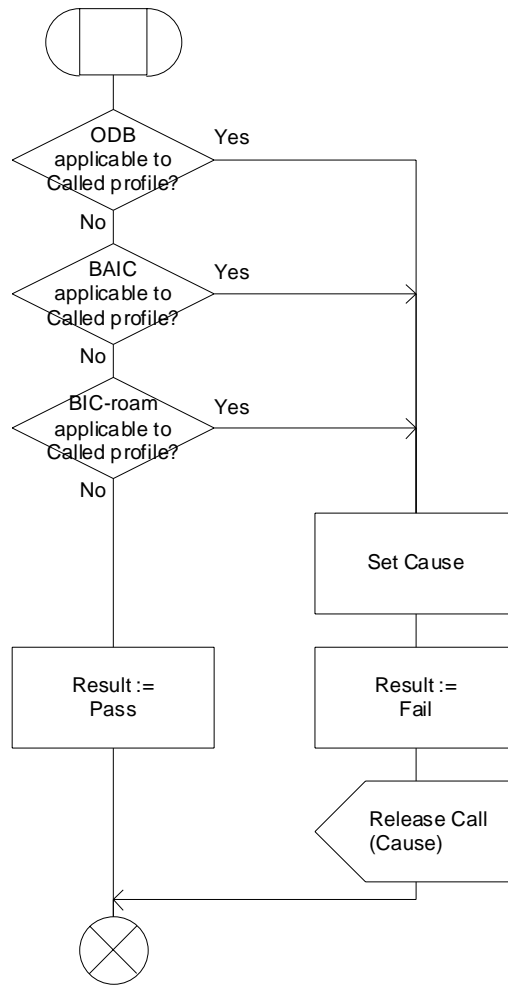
ODB applicable to Called profile?

Yes

No

BAIC applicable to Called profile?

Yes

No

BIC-roam applicable to Called profile?

Yes

No

Set Cause

Result := Pass

Result := Fail

Release Call (Cause)